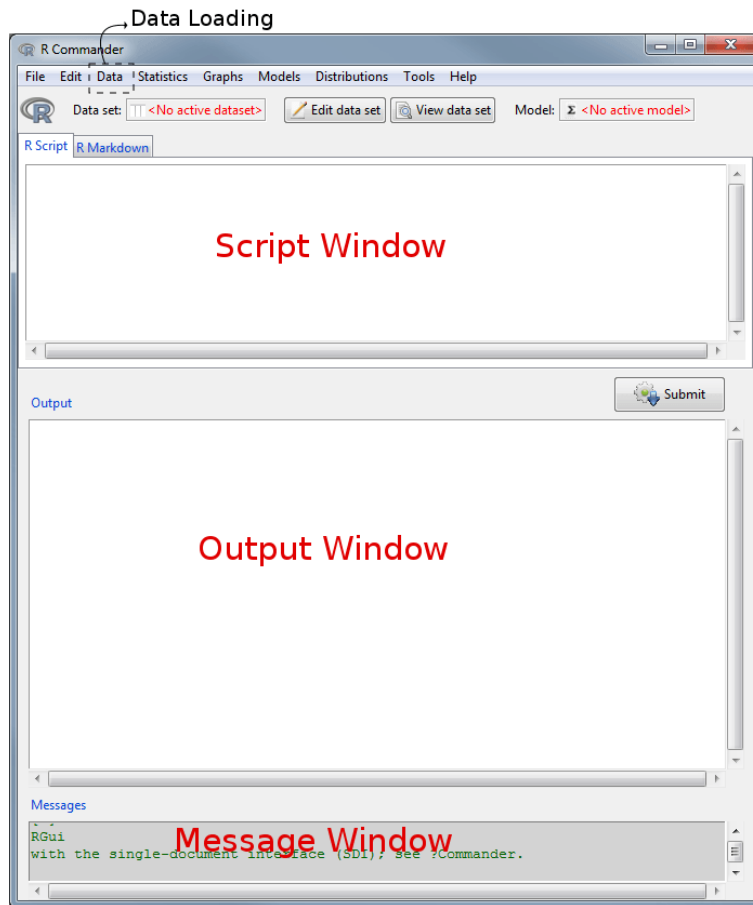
Data Loading

R Commander

File Edit Data Statistics Graphs Models Distributions Tools Help

Data set: <No active dataset> Edit data set View data set Model: Σ <No active model>

R Script R Markdown

Script Window

Output

Submit

Output Window

Messages

RGui
with the single-document interface (SDI); see ?Commander.

Message Window